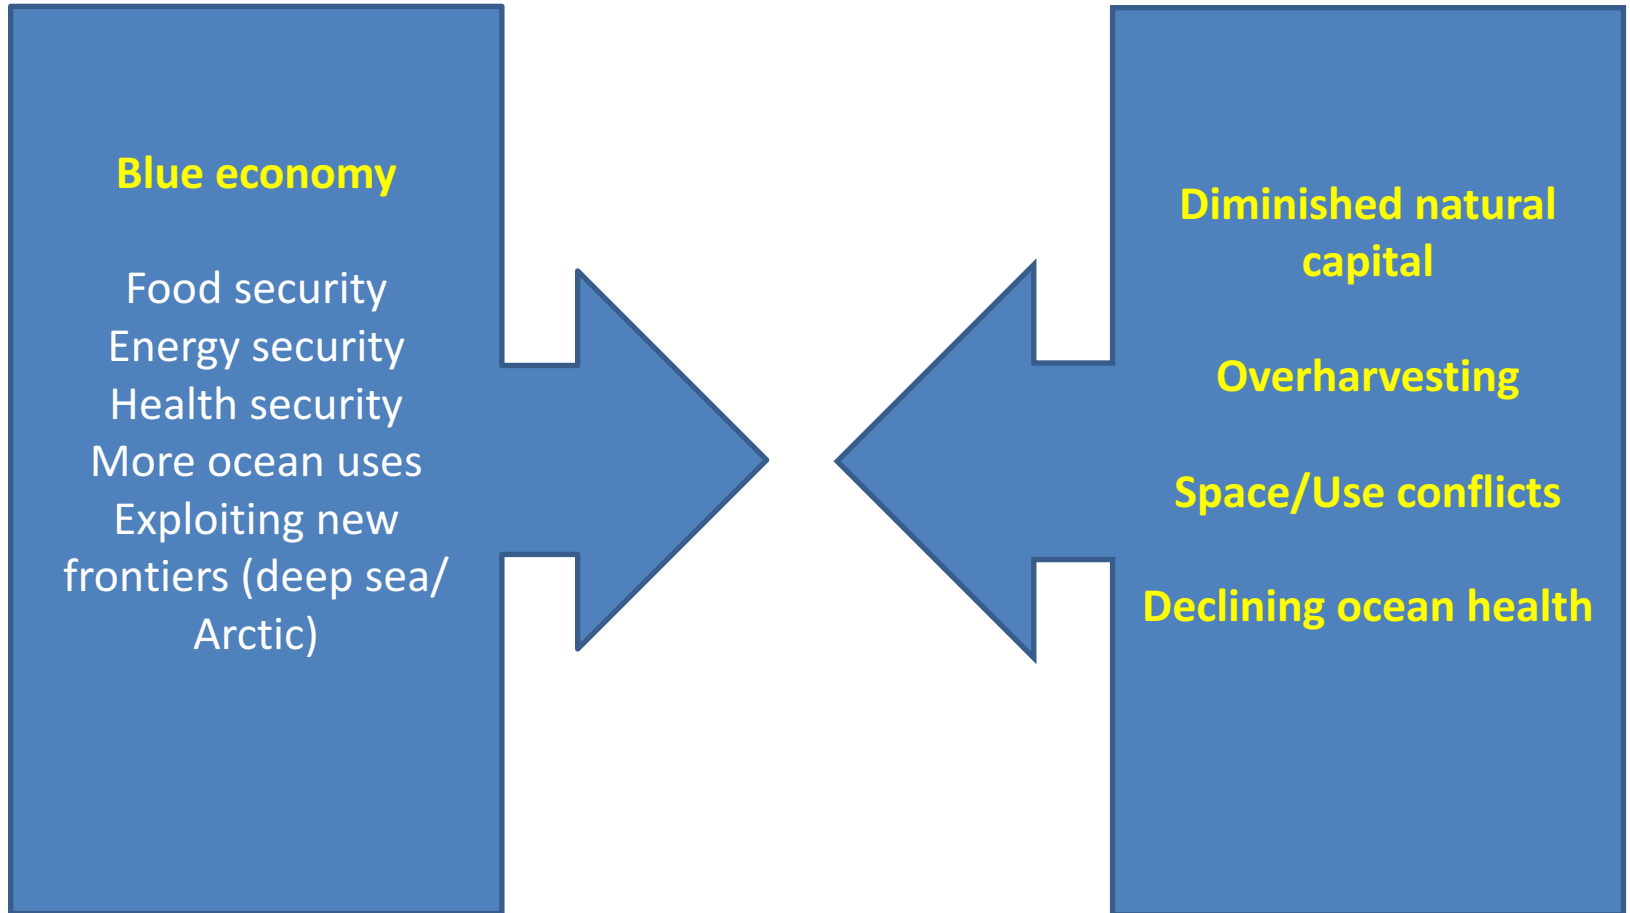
Blue economy

Food security
Energy security
Health security
More ocean uses
Exploiting new frontiers (deep sea/ Arctic)

Diminished natural capital

Overharvesting

Space/Use conflicts

Declining ocean health